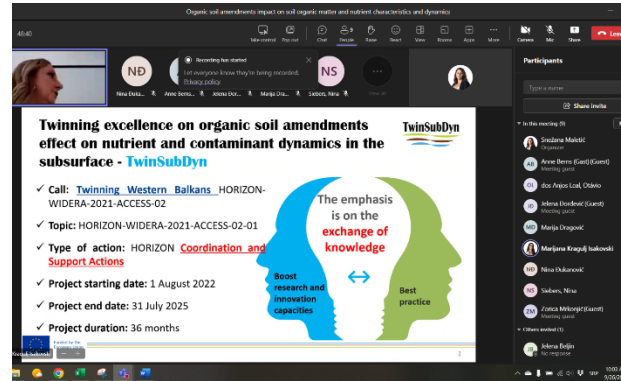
Organic soil amendments impact on soil organic matter and nutrient characteristics and dynamics

48:40

Take control Pop out Chat People Raise React View Rooms Apps More Camera Mic Share Leave

Recording has started
Let everyone know they're being recorded.
Privacy policy

NĐ Nina Đuka... Anne Berns... Jelena Đor... Marija Dra... NS Siebers, Nina View all

Participants

Type a name

Share invite

In this meeting (9)

Snežana Maksić
Organiser

Anne Berns (Guest) (Guest)
Meeting guest

dos Anjos Leal, Otávio

Jelena Đorđević (Guest)
Meeting guest

Marija Dragović

Marijana Kragulj Isakovski

Nina Đukanović

Siebers, Nina

Zorica Mrkonjić (Guest)
Meeting guest

Others invited (1)

Jelena Beljin
No response

Twinning excellence on organic soil amendments effect on nutrient and contaminant dynamics in the subsurface - TwinSubDyn

TwinSubDyn

✓ Call: Twinning Western Balkans HORIZON-WIDERA-2021-ACCESS-02

✓ Topic: HORIZON-WIDERA-2021-ACCESS-02-01

✓ Type of action: HORIZON Coordination and Support Actions

✓ Project starting date: 1 August 2022

✓ Project end date: 31 July 2025

✓ Project duration: 36 months

The emphasis is on the exchange of knowledge

Boost research and innovation capacities

Best practice

Funded by the European Union

Kragulj Isakovski

2